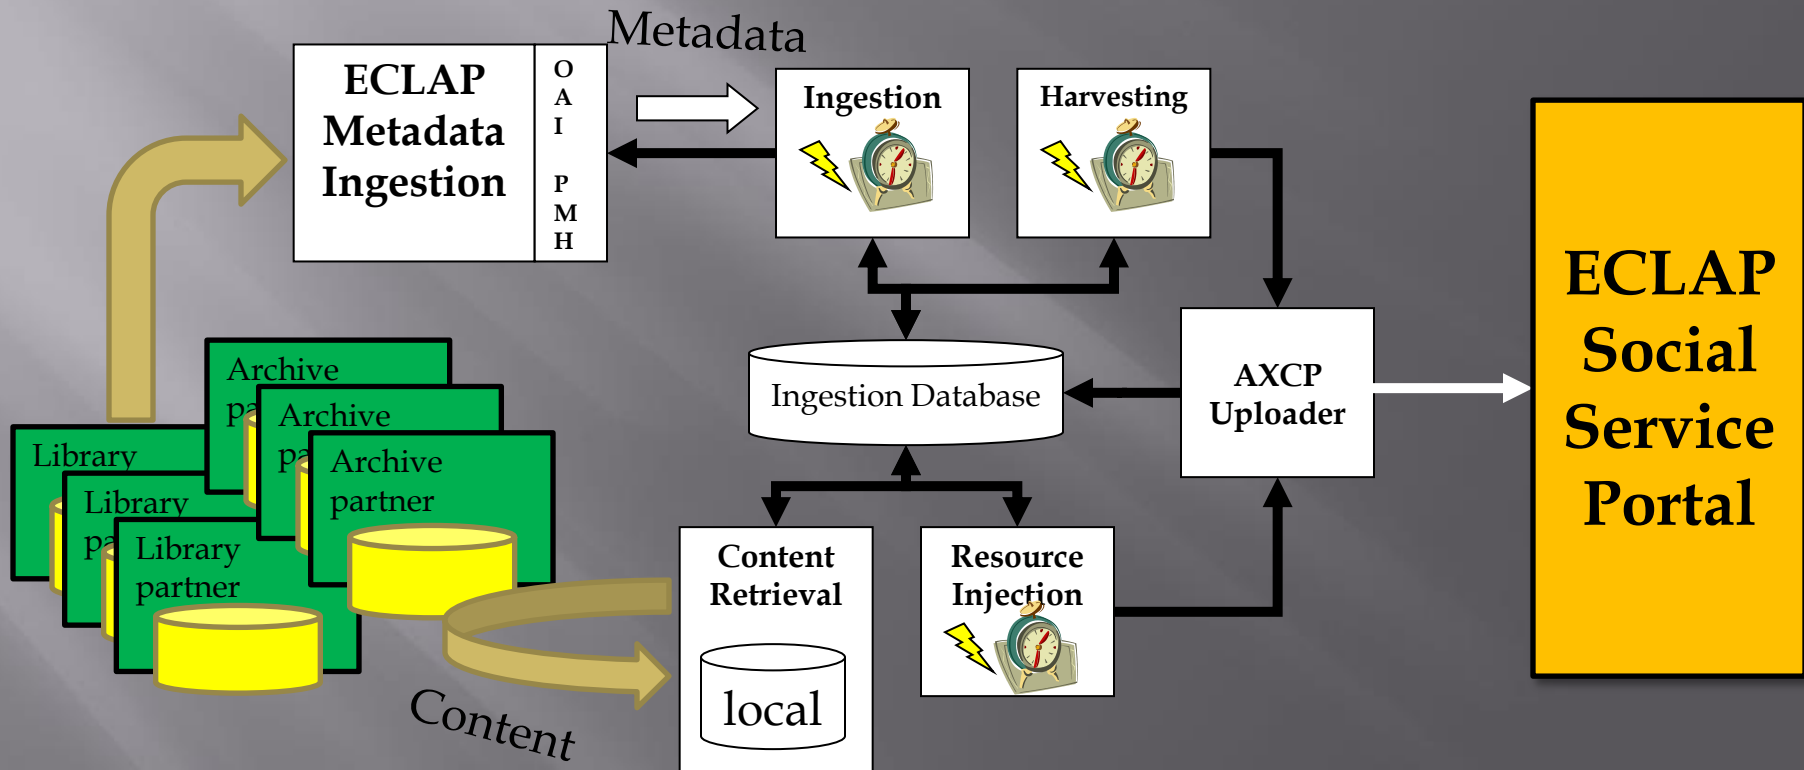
Metadata

ECLAP Metadata Ingestion

O
A
I

P
M
H

Ingestion

Harvesting

Ingestion Database

AXCP Uploader

ECLAP Social Service Portal

Archive pa

Archive pa

Archive partner

Library

Library pa

Library partner

Content Retrieval

local

Resource Injection

Content